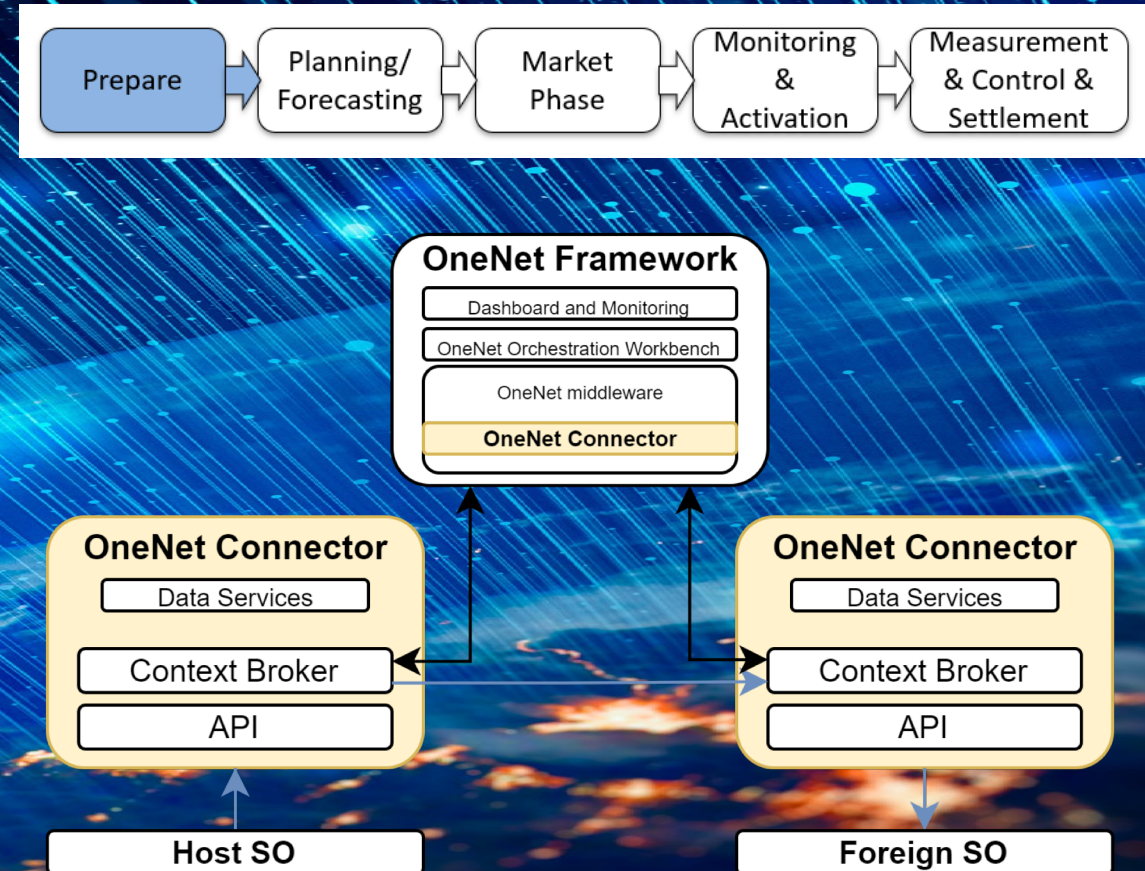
Prepare

Planning/ Forecasting

Market Phase

Monitoring & Activation

Measurement & Control & Settlement

OneNet Framework

Dashboard and Monitoring

OneNet Orchestration Workbench

OneNet middleware

OneNet Connector

OneNet Connector

Data Services

Context Broker

API

OneNet Connector

Data Services

Context Broker

API

Host SO

Foreign SO